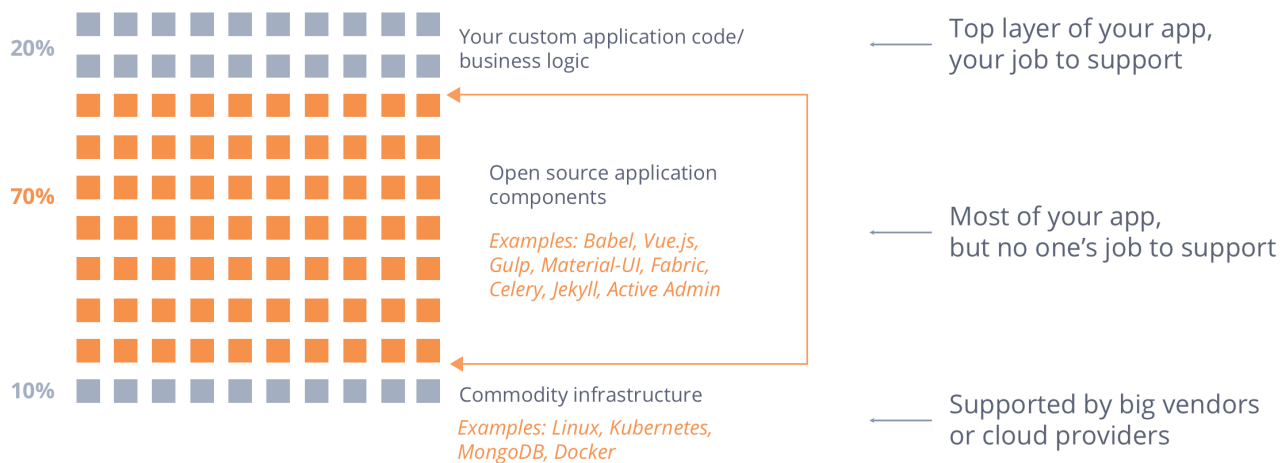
20%

Your custom application code/ business logic

Top layer of your app, your job to support

70%

Open source application components

Examples: Babel, Vue.js, Gulp, Material-UI, Fabric, Celery, Jekyll, Active Admin

Most of your app, but no one’s job to support

10%

Commodity infrastructure

Examples: Linux, Kubernetes, MongoDB, Docker

Supported by big vendors or cloud providers